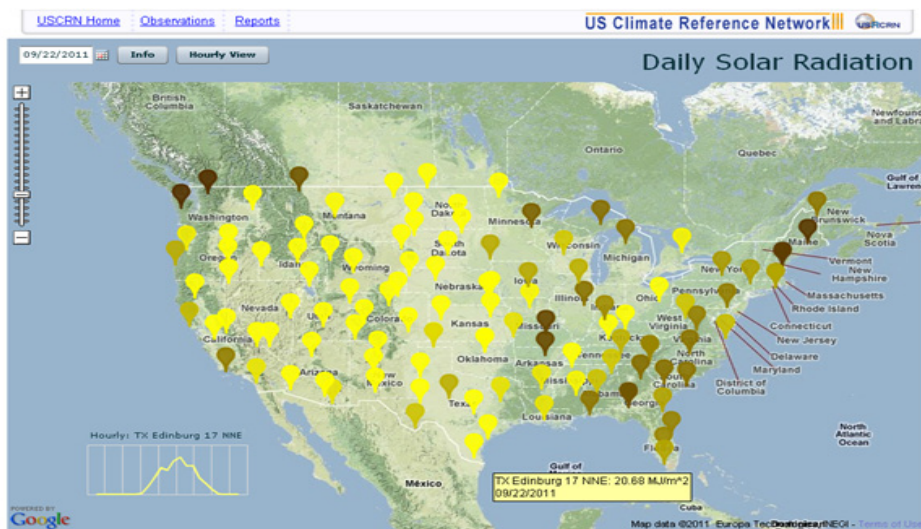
USCRN Home | Observations | Reports

US Climate Reference Network USCRN

09/22/2011 Info Hourly View

Daily Solar Radiation

British Columbia
Saskatchewan
Newfoundland
Ontario
Quebec
Gulf of Lawrence
New Brunswick
Nova Scotia
Washington
Montana
North Dakota
Minnesota
Maine
Oregon
Idaho
South Dakota
Wisconsin
Michigan
Vermont
New Hampshire
Wyoming
New York
Massachusetts
Rhode Island
Nevada
Iowa
Nebraska
Illinois
Ohio
Pennsylvania
Connecticut
Utah
Colorado
Kansas
Missouri
West Virginia
Virginia
New Jersey
California
Delaware
Kentucky
Maryland
Oklahoma
North Carolina
District of Columbia
Arizona
New Mexico
South Carolina
Texas
North Atlantic Ocean
Gulf of Mexico
México

Hourly: TX Edinburg 17 NNE

TX Edinburg 17 NNE: 20.68 MJ/m^2
09/22/2011

POWERED BY Google

Map data ©2011 Europa Technologies, INEGI - Terms of Use